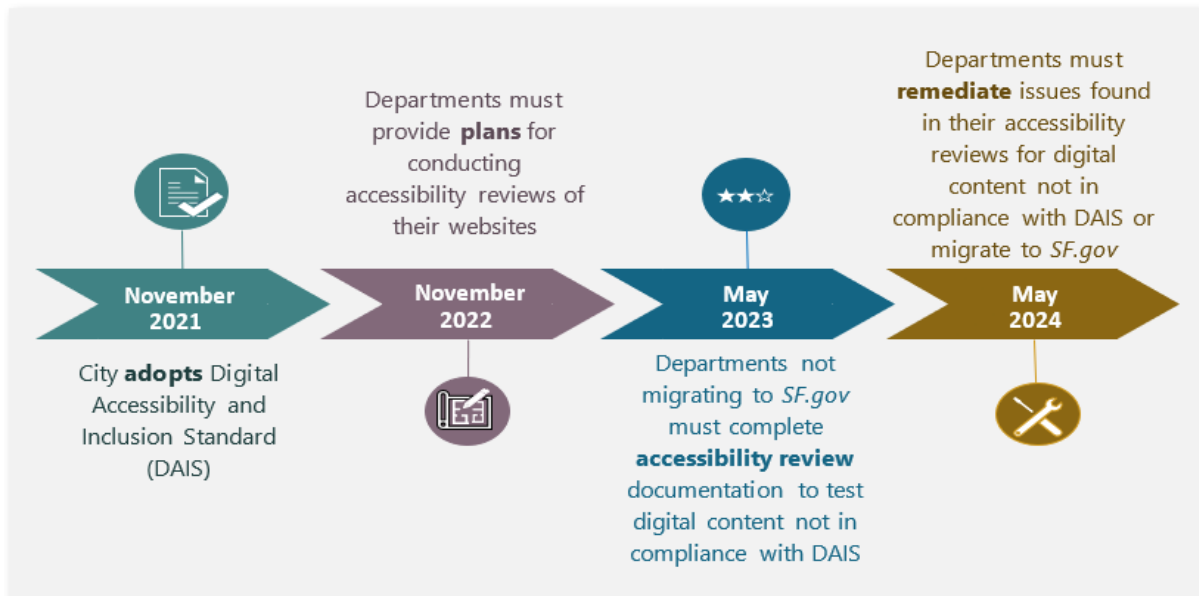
November 2021

City adopts Digital Accessibility and Inclusion Standard (DAIS)

Departments must provide plans for conducting accessibility reviews of their websites

November 2022

May 2023

Departments not migrating to SF.gov must complete accessibility review documentation to test digital content not in compliance with DAIS

Departments must remediate issues found in their accessibility reviews for digital content not in compliance with DAIS or migrate to SF.gov

May 2024